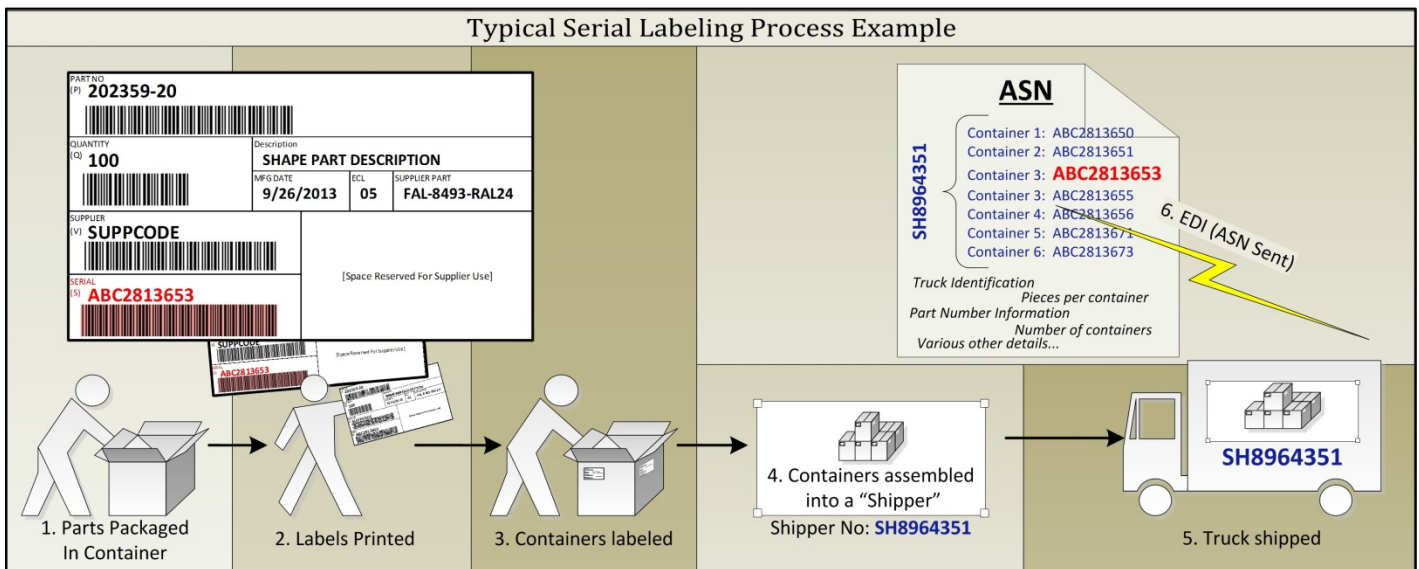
Typical Serial Labeling Process Example

PART NO
(P) 202359-20

QUANTITY
(Q) 100

Description
SHAPE PART DESCRIPTION

MFG DATE
9/26/2013

ECL
05

SUPPLIER PART
FAL-8493-RAL24

SUPPLIER
(V) SUPPCODE

SERIAL
(S) ABC2813653

[Space Reserved For Supplier Use]

SUPPCODE
ABC2813653
[Space Reserved For Supplier Use]

ASN

SH8964351

Container 1: ABC2813650
Container 2: ABC2813651
Container 3: ABC2813653
Container 3: ABC2813655
Container 4: ABC2813656
Container 5: ABC2813671
Container 6: ABC2813673

Truck Identification
Pieces per container
Part Number Information
Number of containers
Various other details...

6. EDI (ASN Sent)

1. Parts Packaged In Container

2. Labels Printed

3. Containers labeled

4. Containers assembled into a "Shipper"
Shipper No: SH8964351

SH8964351

5. Truck shipped